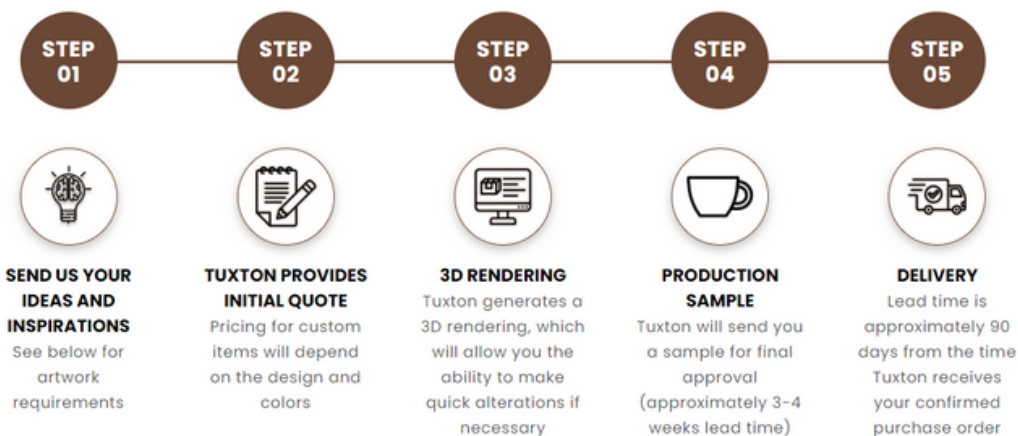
STEP 01

STEP 02

STEP 03

STEP 04

STEP 05

SEND US YOUR IDEAS AND INSPIRATIONS
See below for artwork requirements

TUXTON PROVIDES INITIAL QUOTE
Pricing for custom items will depend on the design and colors

3D RENDERING
Tuxton generates a 3D rendering, which will allow you the ability to make quick alterations if necessary

PRODUCTION SAMPLE
Tuxton will send you a sample for final approval (approximately 3-4 weeks lead time)

DELIVERY
Lead time is approximately 90 days from the time Tuxton receives your confirmed purchase order